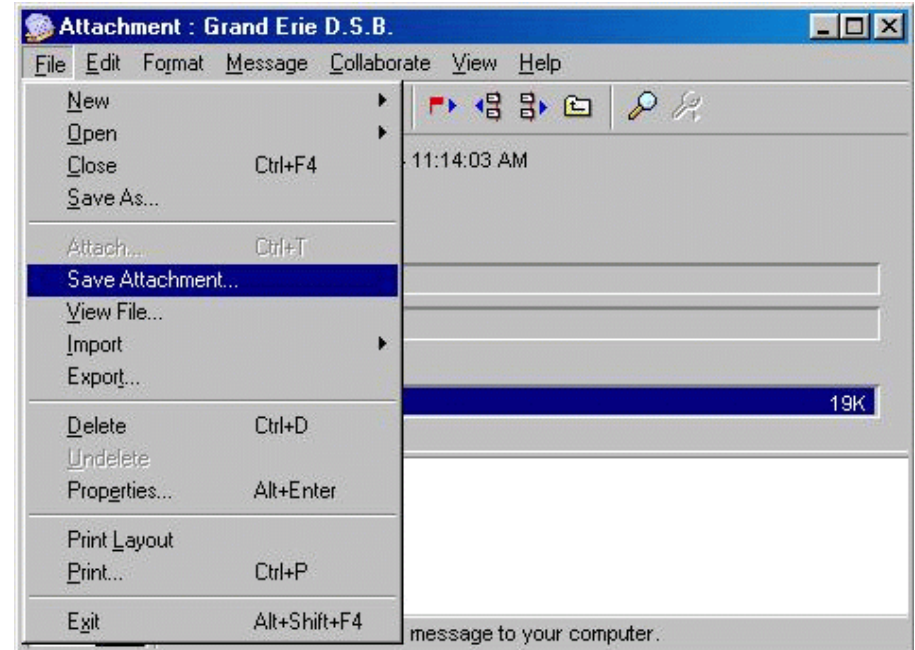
Attachment : Grand Erie D.S.B.

File Edit Format Message Collaborate View Help

New
Open
Close Ctrl+F4
Save As...

Attach... Ctrl+T
Save Attachment...
View File...
Import
Export...

Delete Ctrl+D
Undelete
Properties... Alt+Enter

Print Layout
Print... Ctrl+P

Exit Alt+Shift+F4

11:14:03 AM

19K

message to your computer.